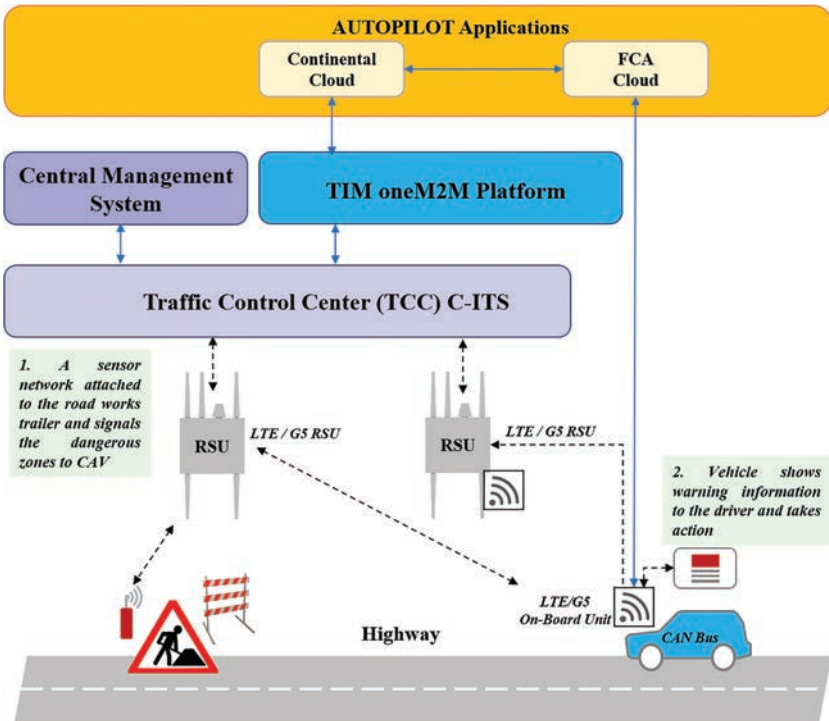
AUTOPILOT Applications

Continental Cloud

FCA Cloud

Central Management System

TIM oneM2M Platform

Traffic Control Center (TCC) C-ITS

1. A sensor network attached to the road works trailer and signals the dangerous zones to CAV

RSU

LTE / G5 RSU

RSU

LTE / G5 RSU

2. Vehicle shows warning information to the driver and takes action

LTE/G5 On-Board Unit

Highway

CAN Bus